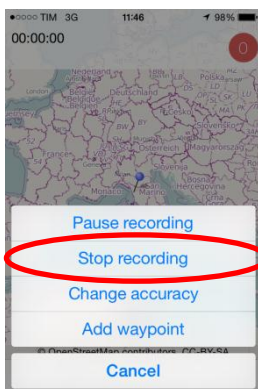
●○○○○ TIM 3G 11:46 98%
00:00:00
0
Nederland
Deutschland
Česko
Slovensko
Magyarország
France
Monaco
Hercegovina
Pause recording
Stop recording
Change accuracy
Add waypoint
© OpenStreetMap contributors, CC-BY-SA
Cancel